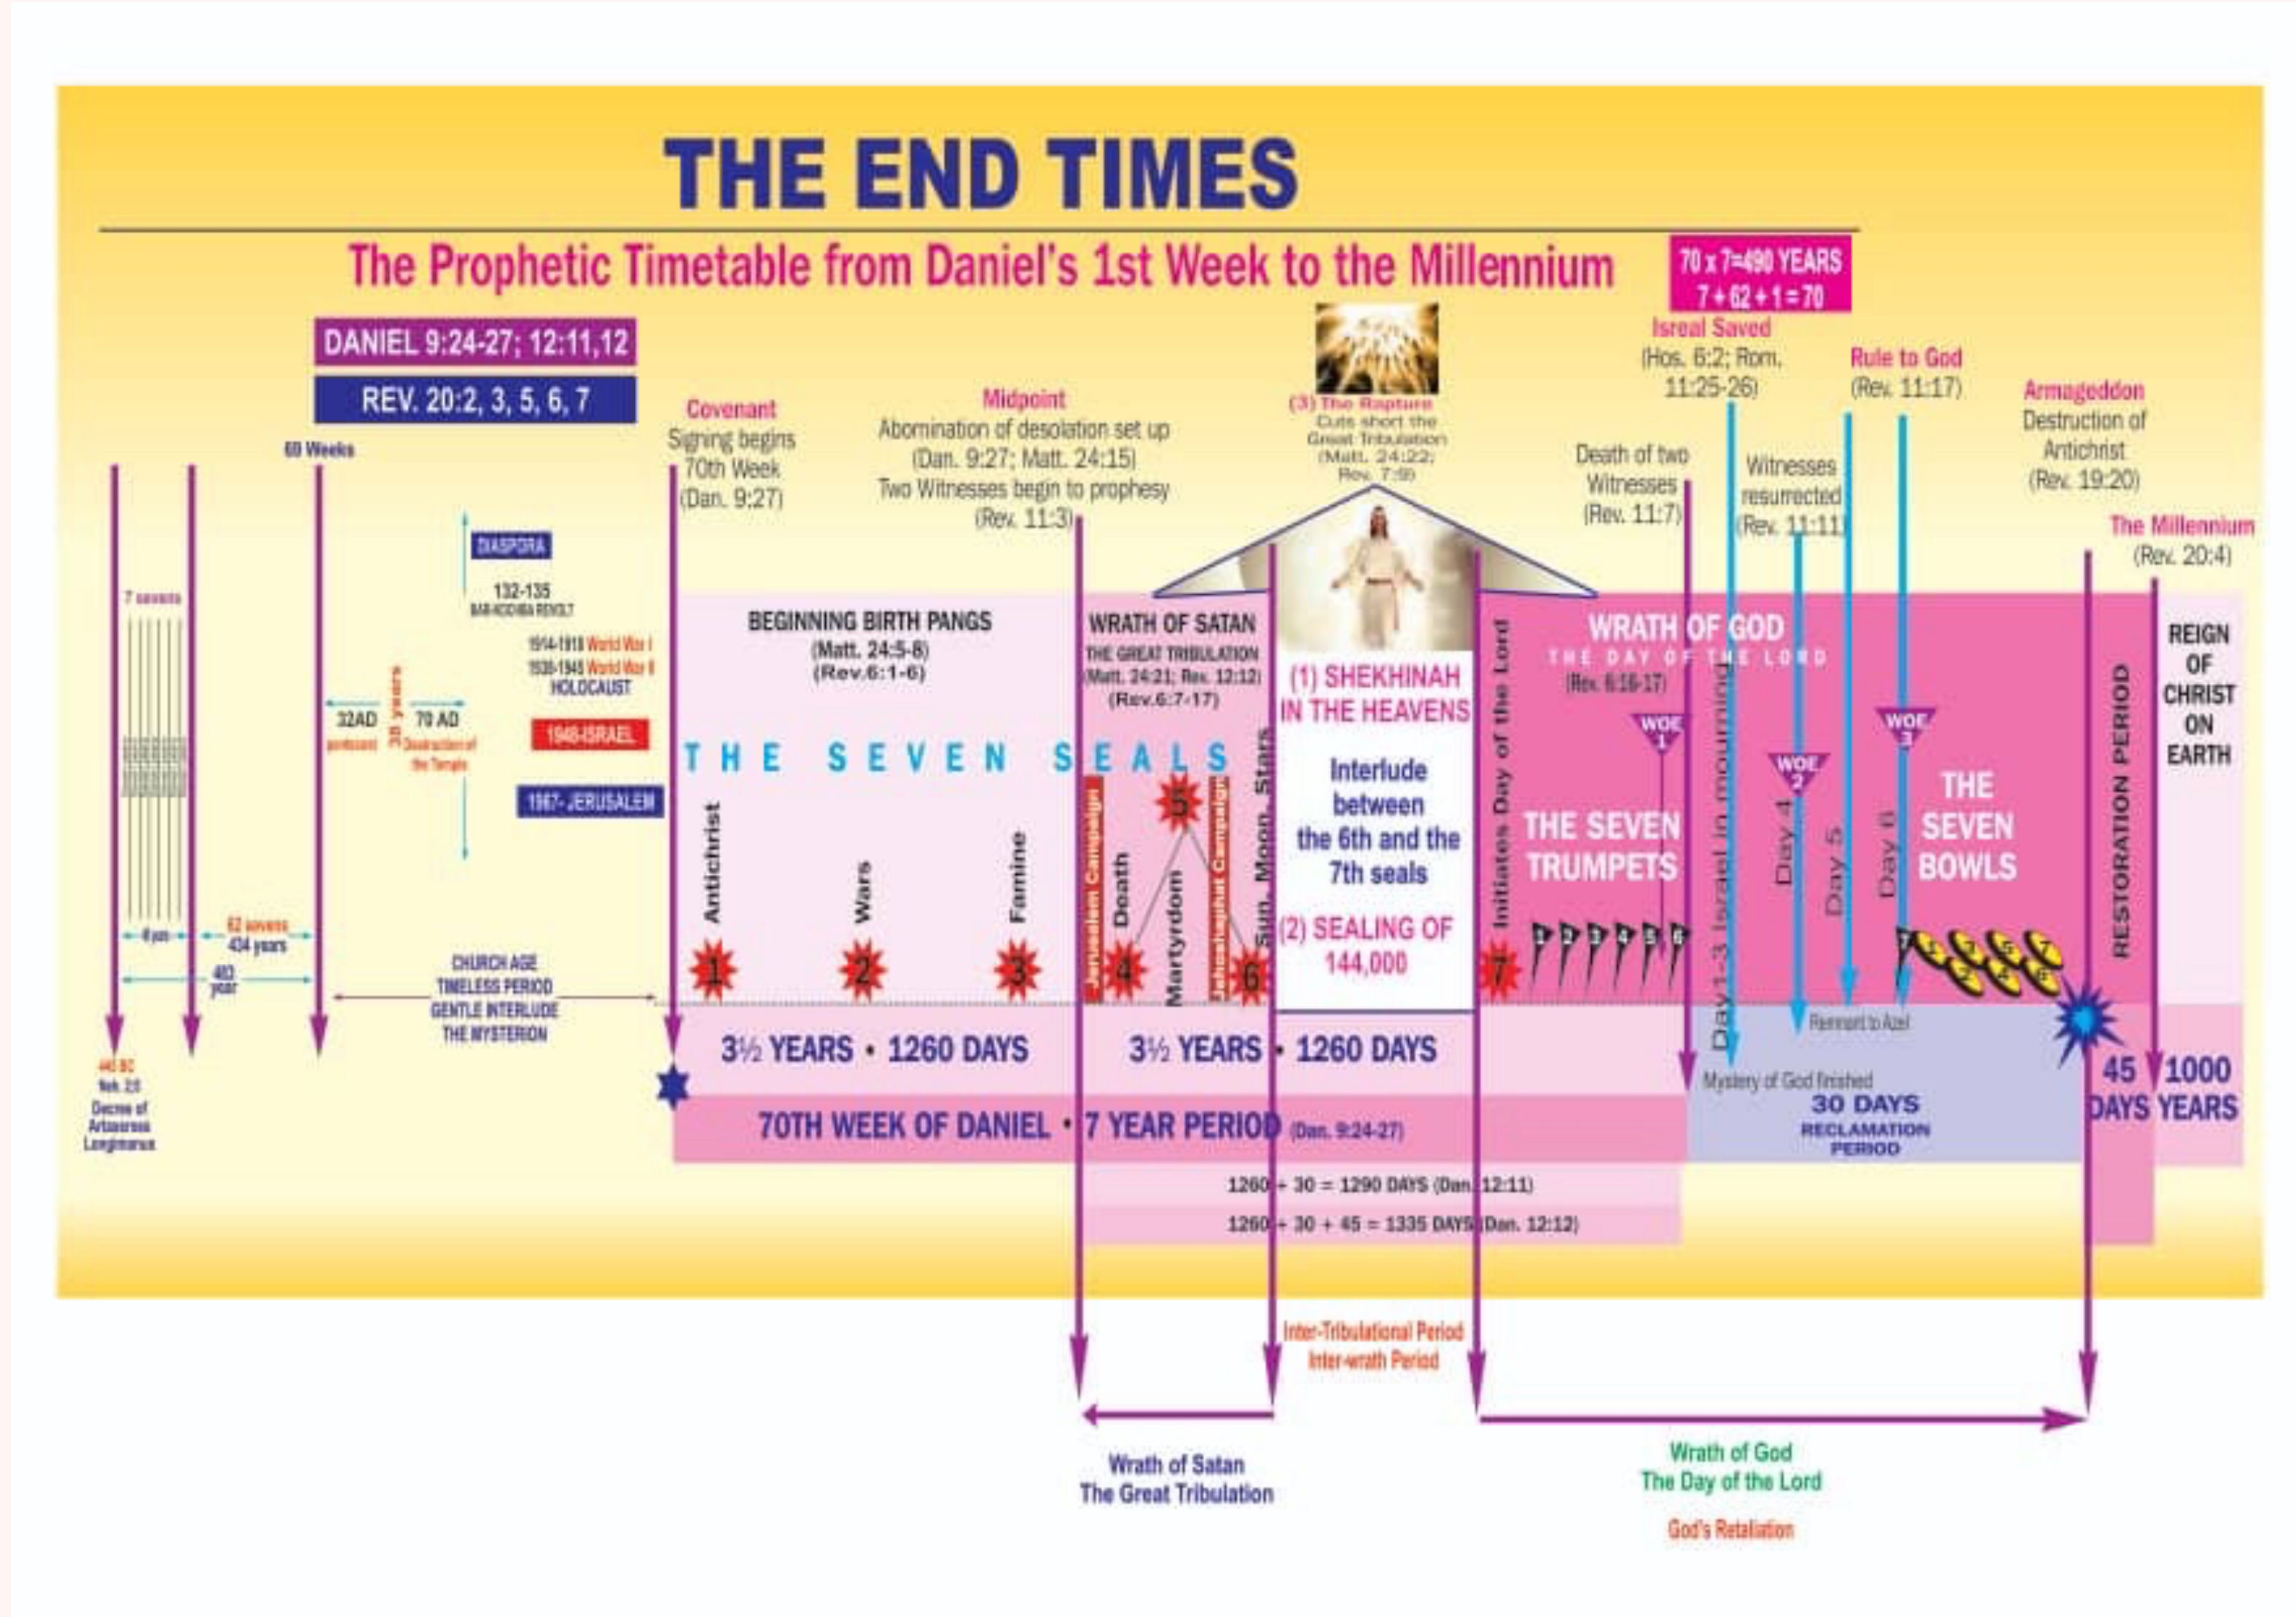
THE END TIMES

The Prophetic Timetable from Daniel's 1st Week to the Millennium

70 x 7=490 YEARS
7 + 62 + 1 = 70

DANIEL 9:24-27; 12:11,12

REV. 20:2, 3, 5, 6, 7

69 Weeks

7 sevens

DIASPORA

132-135
BAR-KOCHBA REVOLT

1914-1918 World War I
1938-1945 World War II
HOLOCAUST

32AD
pentecost

38 years

70 AD
Destruction of the Temple

1948-ISRAEL

1967- JERUSALEM

49 yrs

62 sevens
434 years

483 year

CHURCH AGE
TIMELESS PERIOD
GENTLE INTERLUDE
THE MYSTERION

445 BC
Neh. 2:8
Decree of Artaxerxes Longimanus

Covenant
Signing begins 70th Week
(Dan. 9:27)

Midpoint
Abomination of desolation set up
(Dan. 9:27; Matt. 24:15)
Two Witnesses begin to prophesy
(Rev. 11:3)

(3) The Rapture
Cuts short the Great Tribulation
(Matt. 24:22; Rev. 7:9)

Isreal Saved
(Hos. 6:2; Rom. 11:25-26)

Rule to God
(Rev. 11:17)

Armageddon
Destruction of Antichrist
(Rev. 19:20)

Death of two Witnesses
(Rev. 11:7)

Witnesses resurrected
(Rev. 11:11)

The Millennium
(Rev. 20:4)

BEGINNING BIRTH PANGS
(Matt. 24:5-8)
(Rev.6:1-6)

WRATH OF SATAN
THE GREAT TRIBULATION
(Matt. 24:21; Rev. 12:12)
(Rev.6:7-17)

(1) SHEKHINAH IN THE HEAVENS

Interlude between the 6th and the 7th seals

(2) SEALING OF 144,000

WRATH OF GOD
THE DAY OF THE LORD
(Rev. 6:16-17)

REIGN OF CHRIST ON EARTH

THE SEVEN SEALS

Antichrist
Wars
Famine
Jerusalem Campaign
Death
Martyrdom
Jehoshaphat Campaign
Sun, Moon, Stars
Initiates Day of the Lord

1 2 3 4 5 6 7

THE SEVEN TRUMPETS

WOE 1
WOE 2
WOE 3

Day 1-3 Israel in mourning
Day 4
Day 5
Day 6

THE SEVEN BOWLS

RESTORATION PERIOD

Remnant to Azel

3½ YEARS • 1260 DAYS

3½ YEARS • 1260 DAYS

Mystery of God finished

30 DAYS
RECLAMATION PERIOD

45 DAYS

1000 YEARS

70TH WEEK OF DANIEL • 7 YEAR PERIOD (Dan. 9:24-27)

1260 + 30 = 1290 DAYS (Dan. 12:11)

1260 + 30 + 45 = 1335 DAYS (Dan. 12:12)

Inter-Tribulational Period
Inter-wrath Period

Wrath of Satan
The Great Tribulation

Wrath of God
The Day of the Lord

God's Retaliation